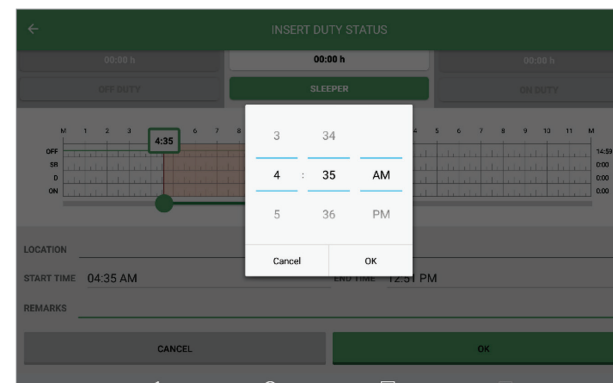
INSERT DUTY STATUS

00:00 h

00:00 h

00:00 h

OFF DUTY

SLEEPER

ON DUTY

M 1 2 3 4:35 6 7 8 4 5 6 7 8 9 10 11 M

OFF
SB
D
ON

14:59
0:00
0:00
0:00

3 34

4 : 35 AM

5 36 PM

Cancel OK

LOCATION

START TIME 04:35 AM

END TIME 12:51 PM

REMARKS

CANCEL

OK